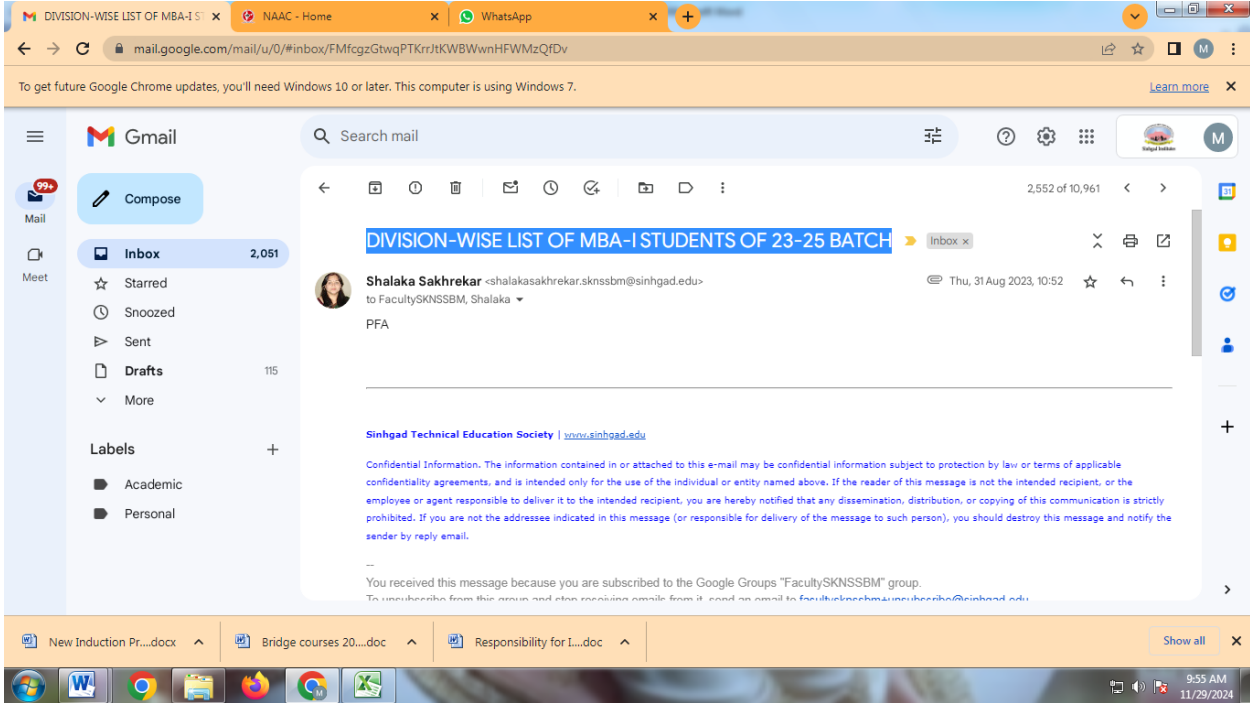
DIVISION-WISE LIST OF MBA-I S ×   NAAC - Home ×   WhatsApp ×   +

mail.google.com/mail/u/0/#inbox/FMfcgzGtwqPTKrrJtKWBWwnHFWMzQfDv

M

To get future Google Chrome updates, you'll need Windows 10 or later. This computer is using Windows 7.   Learn more ×

Gmail   Search mail

M

99+
Mail

Meet

Compose

Inbox 2,051
Starred
Snoozed
Sent
Drafts 115
More

Labels +
Academic
Personal

2,552 of 10,961

DIVISION-WISE LIST OF MBA-I STUDENTS OF 23-25 BATCH   Inbox ×

Shalaka Sakhrekar <shalakasakhrekar.sknssbm@sinhgad.edu>   Thu, 31 Aug 2023, 10:52
to FacultySKNSSBM, Shalaka

PFA

Sinhgad Technical Education Society | www.sinhgad.edu

Confidential Information. The information contained in or attached to this e-mail may be confidential information subject to protection by law or terms of applicable confidentiality agreements, and is intended only for the use of the individual or entity named above. If the reader of this message is not the intended recipient, or the employee or agent responsible to deliver it to the intended recipient, you are hereby notified that any dissemination, distribution, or copying of this communication is strictly prohibited. If you are not the addressee indicated in this message (or responsible for delivery of the message to such person), you should destroy this message and notify the sender by reply email.

--
You received this message because you are subscribed to the Google Groups "FacultySKNSSBM" group.
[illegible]

New Induction Pr....docx   Bridge courses 20....doc   Responsibility for I....doc   Show all ×

9:55 AM
11/29/2024